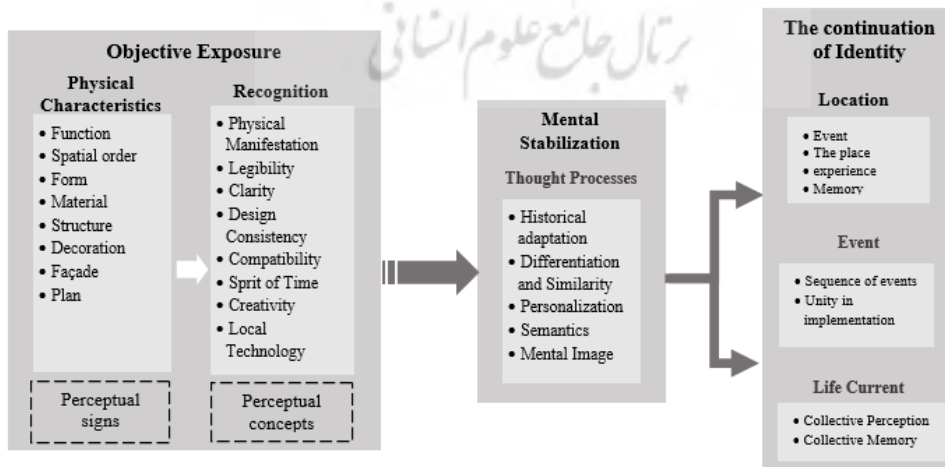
پرتال جامع علوم انسانی

Objective Exposure

Physical Characteristics
• Function
• Spatial order
• Form
• Material
• Structure
• Decoration
• Façade
• Plan

Perceptual signs

Recognition
• Physical Manifestation
• Legibility
• Clarity
• Design Consistency
• Compatibility
• Sprit of Time
• Creativity
• Local Technology

Perceptual concepts

Mental Stabilization

Thought Processes
• Historical adaptation
• Differentiation and Similarity
• Personalization
• Semantics
• Mental Image

The continuation of Identity

Location
• Event
• The place
• experience
• Memory

Event
• Sequence of events
• Unity in implementation

Life Current
• Collective Perception
• Collective Memory